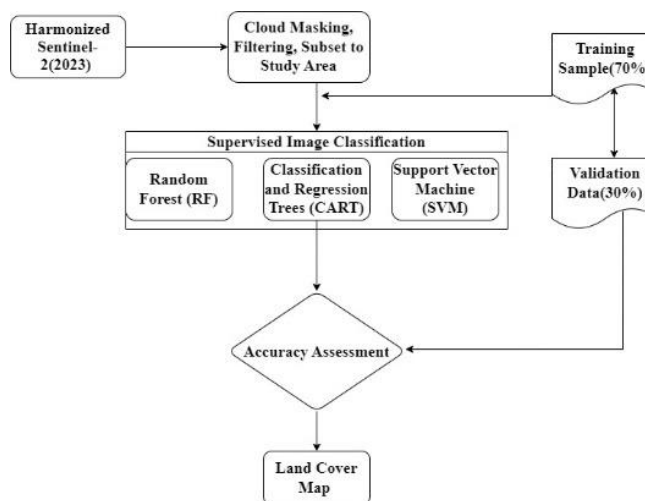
Harmonized Sentinel-2(2023)

Cloud Masking, Filtering, Subset to Study Area

Training Sample(70%

Supervised Image Classification

Random Forest (RF)

Classification and Regression Trees (CART)

Support Vector Machine (SVM)

Validation Data(30%)

Accuracy Assessment

Land Cover Map